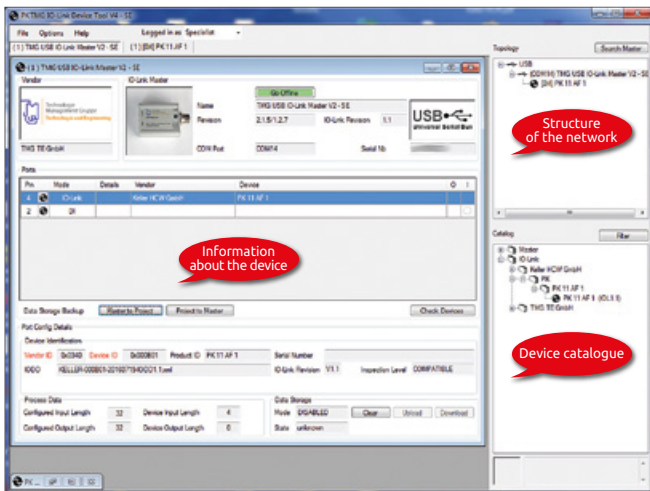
PACTware TMG IO-Link Device Tool V4 - SE

File Options Help Logged in as: Specialist

[1] TMG USB IO-Link Master V2 - SE [1] [DH] PK 11 AF 1

[1] TMG USB IO-Link Master V2 - SE

Vendor

IO-Link Master

Technologie Management Gruppe Technologie und Engineering

Go Offline

Name TMG USB IO-Link Master V2 - SE

Revision 2.1.5/1.2.7 IO-Link Revision 1.1

COM Port COM14 Serial Nr.

TMG TE GmbH

Ports

| Pin | Mode | Details | Vendor | Device |
|---|---|---|---|---|
| 4 | IO-Link | | Keller HCW GmbH | PK 11 AF 1 |
| 2 | DI | | | |

Information about the device

Data Storage Backup Master to Project Project to Master Check Devices

Port Config Details

Device Identification

Vendor ID 0x0349 Device ID 0x000001 Product ID PK 11 AF 1 Serial Number

IODD KELLER-000001-20160719-IODD1.1.xml IO-Link Revision V1.1 Inspection Level COMPATIBLE

Process Data

Configured Input Length 32 Device Input Length 4

Configured Output Length 32 Device Output Length 0

Data Storage

Mode DISABLED Clear Upload Download

State unknown

Topology Search Master

USB

(COM14) TMG USB IO-Link Master V2 - SE

[DH] PK 11 AF 1

Structure of the network

Catalog Filter

Master

IO-Link

Keller HCW GmbH

PK

PK 11 AF 1

PK 11 AF 1 (IOL1.1)

TMG TE GmbH

Device catalogue

PK...